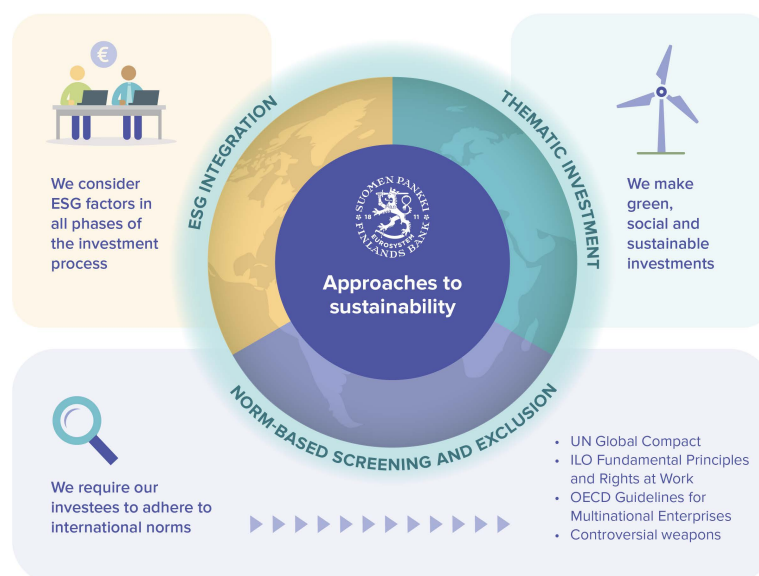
€

We consider ESG factors in all phases of the investment process

ESG INTEGRATION

THEMATIC INVESTMENT

SUOMEN PANKKI
18 11
EUROSYSTEM
FINLANDS BANK

Approaches to sustainability

We make green, social and sustainable investments

NORM-BASED SCREENING AND EXCLUSION

We require our investees to adhere to international norms

• UN Global Compact
• ILO Fundamental Principles and Rights at Work
• OECD Guidelines for Multinational Enterprises
• Controversial weapons